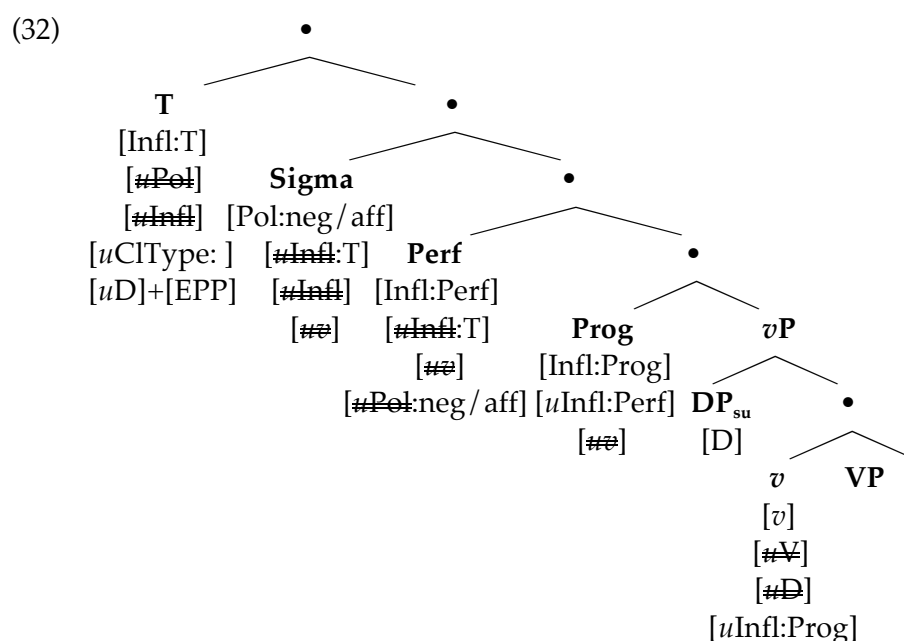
(32)

•

T
[Infl:T]
[uPol]
[uInfl]
[uClType: ]
[uD]+[EPP]

•

Sigma
[Pol:neg/aff]
[uInfl:T]
[uInfl]
[uv]

•

Perf
[Infl:Perf]
[uInfl:T]
[uv]
[uPol:neg/aff]

•

Prog
[Infl:Prog]
[uInfl:Perf]
[uv]

vP

DP$_{su}$
[D]

•

v
[v]
[uV]
[uD]
[uInfl:Prog]

VP